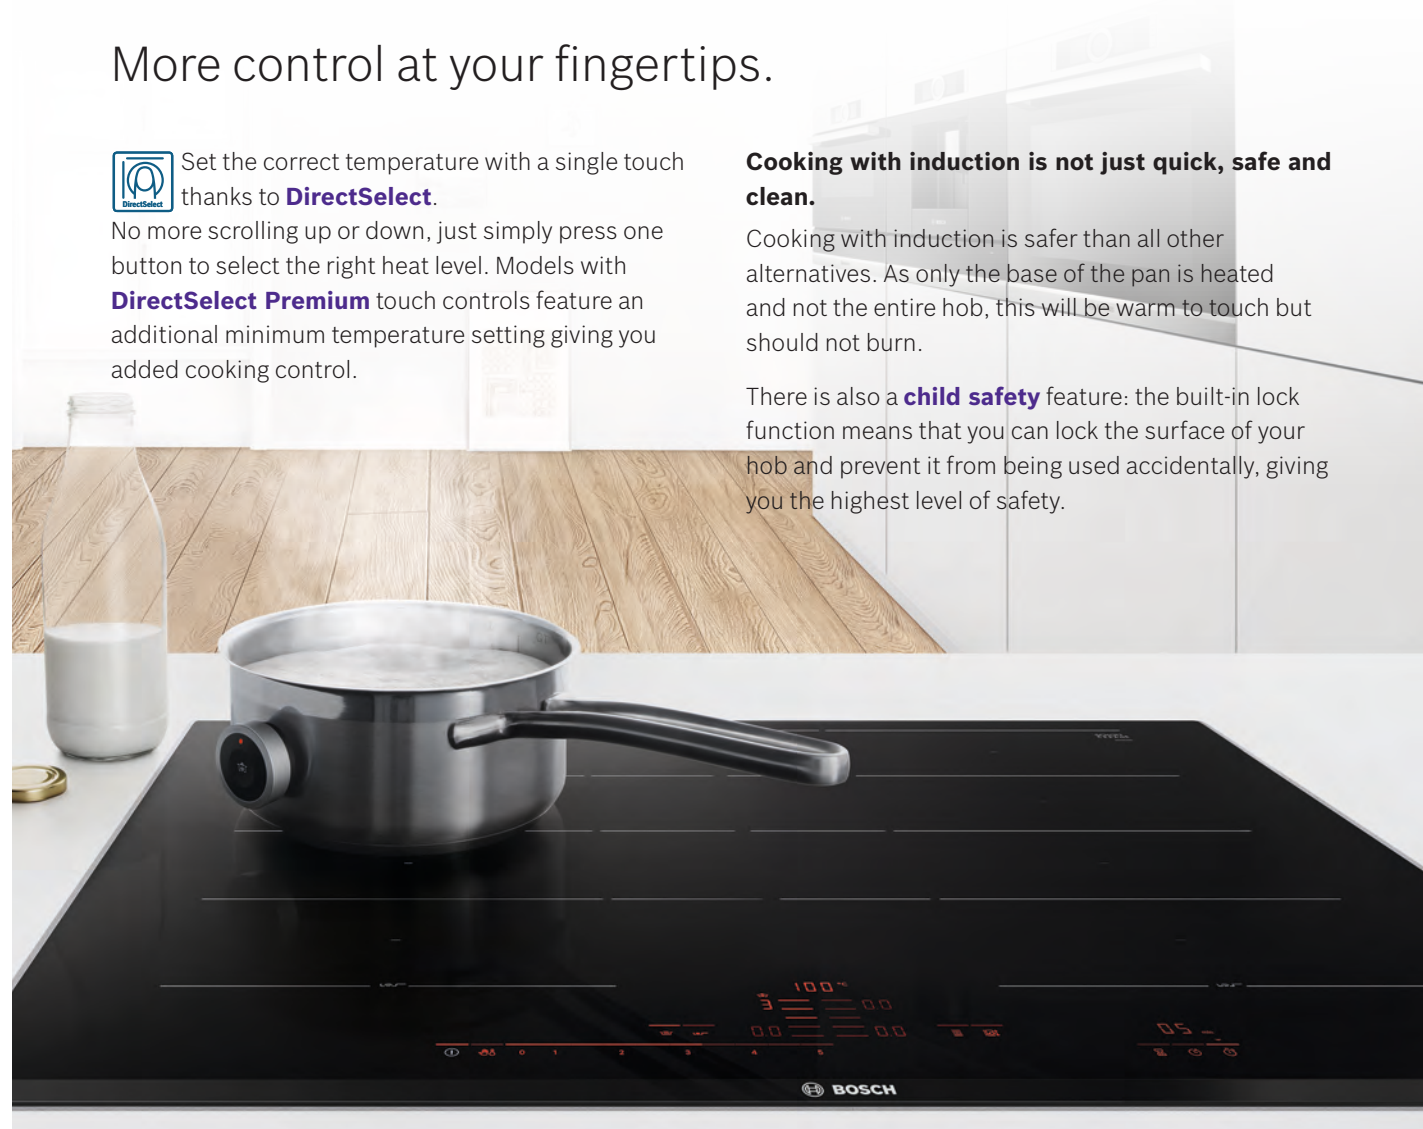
More control at your fingertips.

DirectSelect

Set the correct temperature with a single touch thanks to **DirectSelect**. No more scrolling up or down, just simply press one button to select the right heat level. Models with **DirectSelect Premium** touch controls feature an additional minimum temperature setting giving you added cooking control.

**Cooking with induction is not just quick, safe and clean.**

Cooking with induction is safer than all other alternatives. As only the base of the pan is heated and not the entire hob, this will be warm to touch but should not burn.

There is also a **child safety** feature: the built-in lock function means that you can lock the surface of your hob and prevent it from being used accidentally, giving you the highest level of safety.

100

3

0.0

0.0

0.0

05

0 1 2 3 4 5

BOSCH